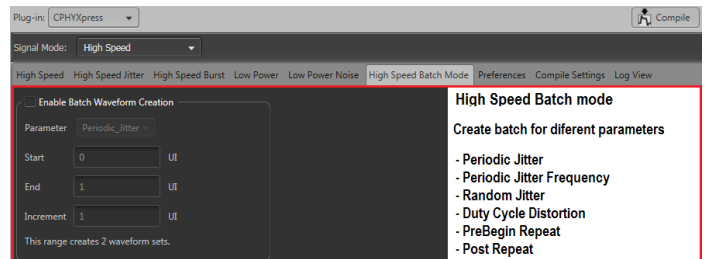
Plug-in: CPHYXpress

Compile

Signal Mode: High Speed

High Speed High Speed Jitter High Speed Burst Low Power Low Power Noise High Speed Batch Mode Preferences Compile Settings Log View

Enable Batch Waveform Creation

Parameter Periodic_Jitter

Start 0 UI

End 1 UI

Increment 1 UI

This range creates 2 waveform sets.

High Speed Batch mode

Create batch for diferent parameters

- Periodic Jitter
- Periodic Jitter Frequency
- Random Jitter
- Duty Cycle Distortion
- PreBegin Repeat
- Post Repeat